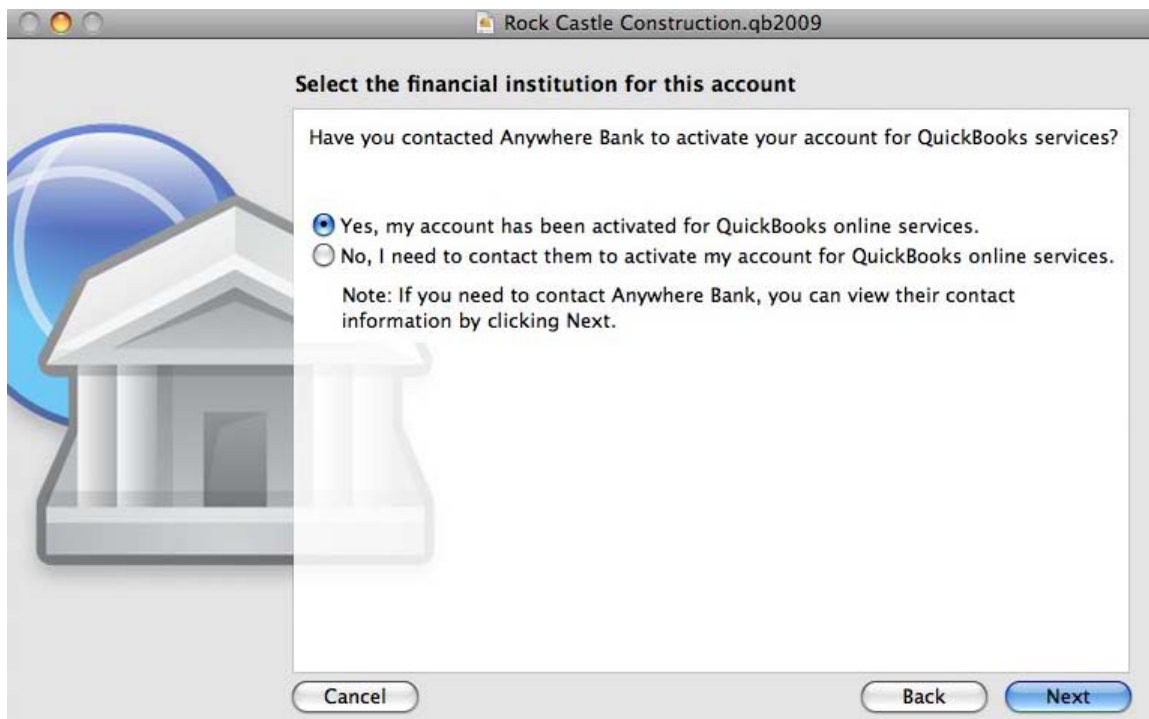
Rock Castle Construction.qb2009

Select the financial institution for this account

Have you contacted Anywhere Bank to activate your account for QuickBooks services?

Yes, my account has been activated for QuickBooks online services.
No, I need to contact them to activate my account for QuickBooks online services.

Note: If you need to contact Anywhere Bank, you can view their contact information by clicking Next.

Cancel
Back
Next